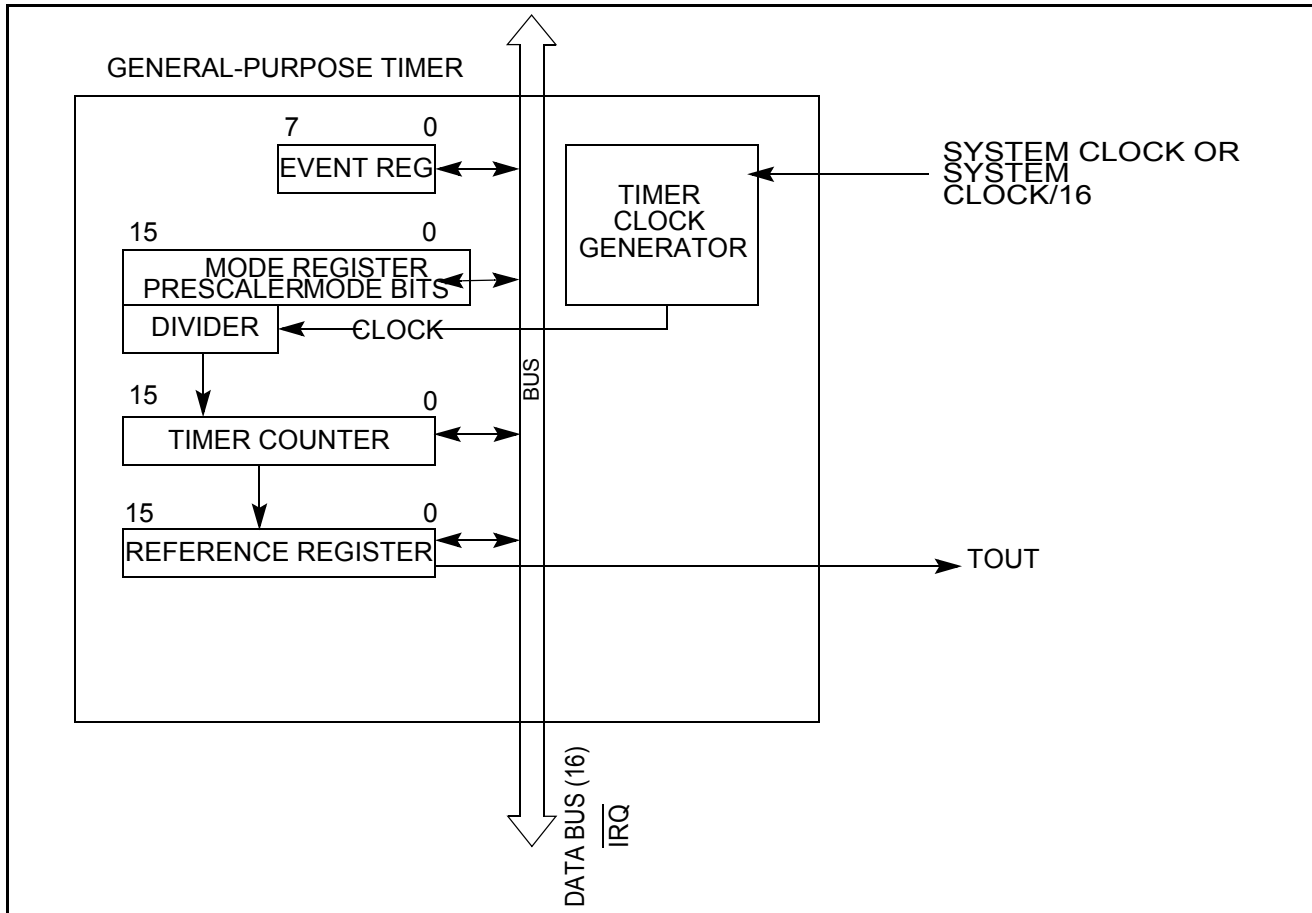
GENERAL-PURPOSE TIMER

7 0
EVENT REG

TIMER CLOCK GENERATOR

SYSTEM CLOCK OR SYSTEM CLOCK/16

15 0
MODE REGISTER
PRESCALERMODE BITS
DIVIDER

CLOCK

BUS

15 0
TIMER COUNTER

15 0
REFERENCE REGISTER

TOUT

DATA BUS (16)
$\overline{IRQ}$